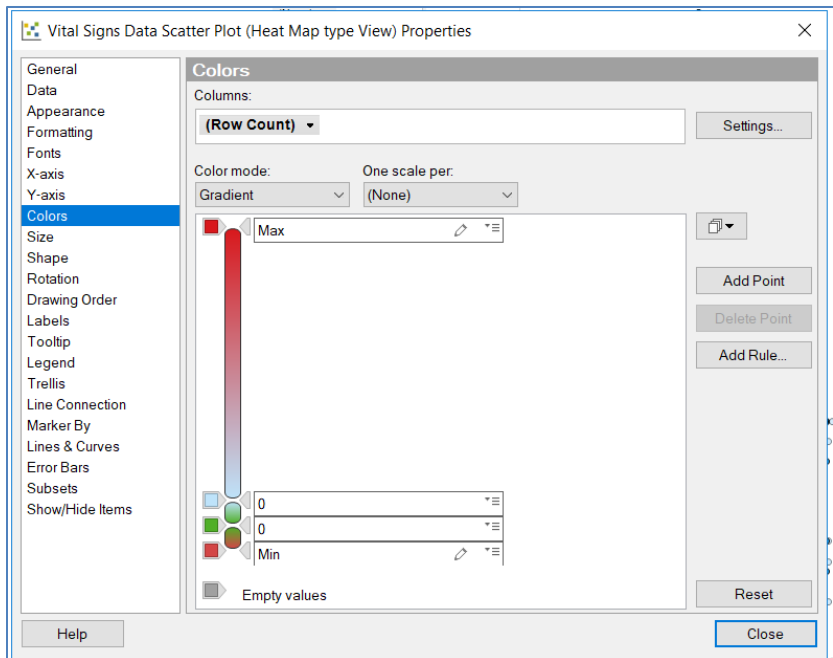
Vital Signs Data Scatter Plot (Heat Map type View) Properties

General
Data
Appearance
Formatting
Fonts
X-axis
Y-axis
Colors
Size
Shape
Rotation
Drawing Order
Labels
Tooltip
Legend
Trellis
Line Connection
Marker By
Lines & Curves
Error Bars
Subsets
Show/Hide Items

Colors

Columns:
(Row Count)
Settings...

Color mode:
Gradient
One scale per:
(None)

Max
0
0
Min
Empty values

Add Point
Delete Point
Add Rule...
Reset

Help
Close